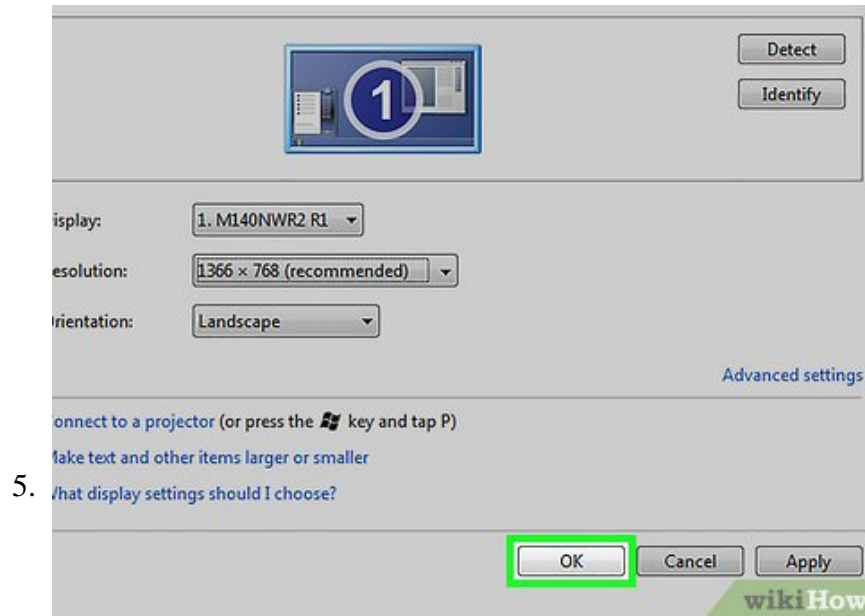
Detect

Identify

1

isplay: 1. M140NWR2 R1

esolution: 1366 × 768 (recommended)

rientation: Landscape

Advanced settings

onnect to a projector (or press the key and tap P)

lake text and other items larger or smaller

5. hat display settings should I choose?

OK Cancel Apply

wikiHow